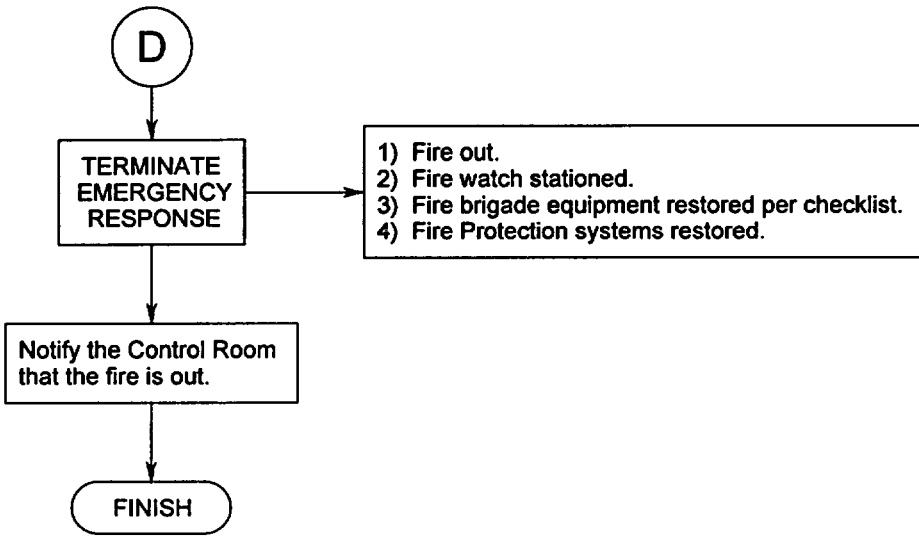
D

TERMINATE EMERGENCY RESPONSE

1) Fire out.
2) Fire watch stationed.
3) Fire brigade equipment restored per checklist.
4) Fire Protection systems restored.

Notify the Control Room that the fire is out.

FINISH